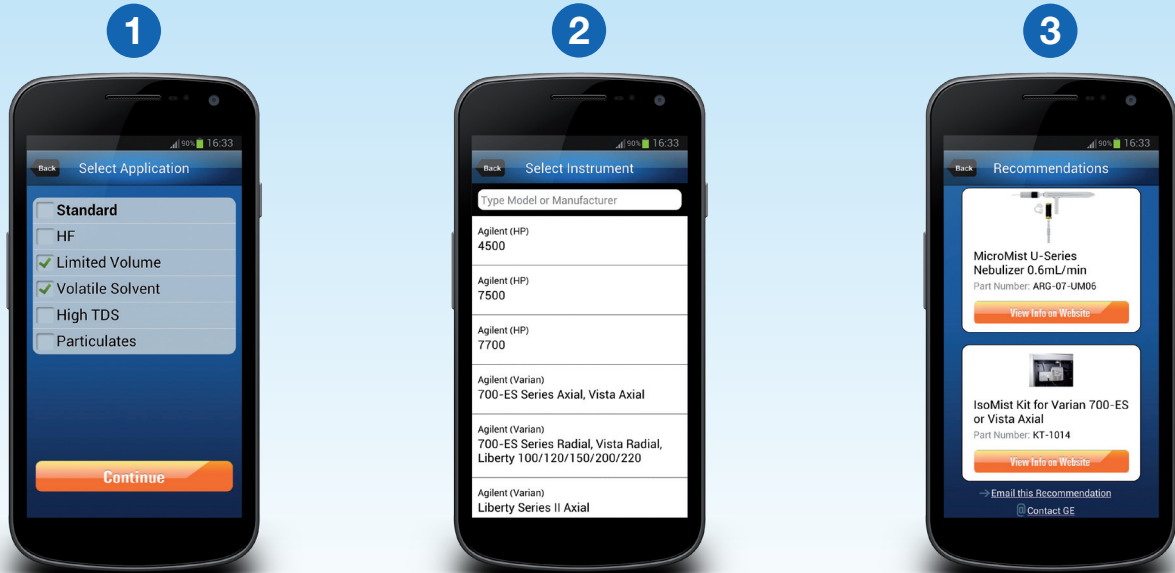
1

90% 16:33

Back Select Application

Standard

HF

Limited Volume

Volatile Solvent

High TDS

Particulates

Continue

2

90% 16:33

Back Select Instrument

Type Model or Manufacturer

Agilent (HP)
4500

Agilent (HP)
7500

Agilent (HP)
7700

Agilent (Varian)
700-ES Series Axial, Vista Axial

Agilent (Varian)
700-ES Series Radial, Vista Radial, Liberty 100/120/150/200/220

Agilent (Varian)
Liberty Series II Axial

3

90% 16:33

Back Recommendations

MicroMist U-Series Nebulizer 0.6mL/min
Part Number: ARG-07-UM06

View Info on Website

IsoMist Kit for Varian 700-ES or Vista Axial
Part Number: KT-1014

View Info on Website

Email this Recommendation

Contact GE